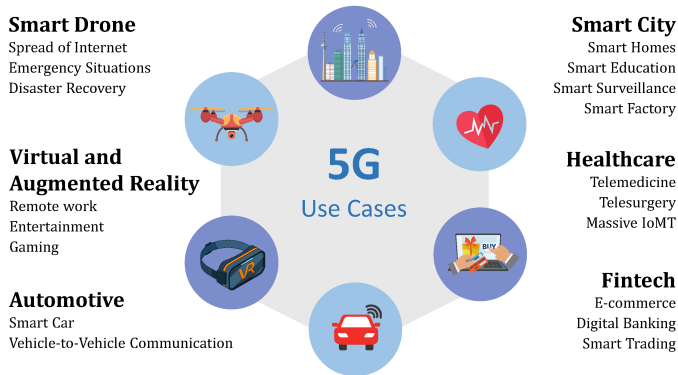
Smart Drone
Spread of Internet
Emergency Situations
Disaster Recovery

Virtual and Augmented Reality
Remote work
Entertainment
Gaming

Automotive
Smart Car
Vehicle-to-Vehicle Communication

5G
Use Cases

VR

BUY

Smart City
Smart Homes
Smart Education
Smart Surveillance
Smart Factory

Healthcare
Telemedicine
Telesurgery
Massive IoMT

Fintech
E-commerce
Digital Banking
Smart Trading